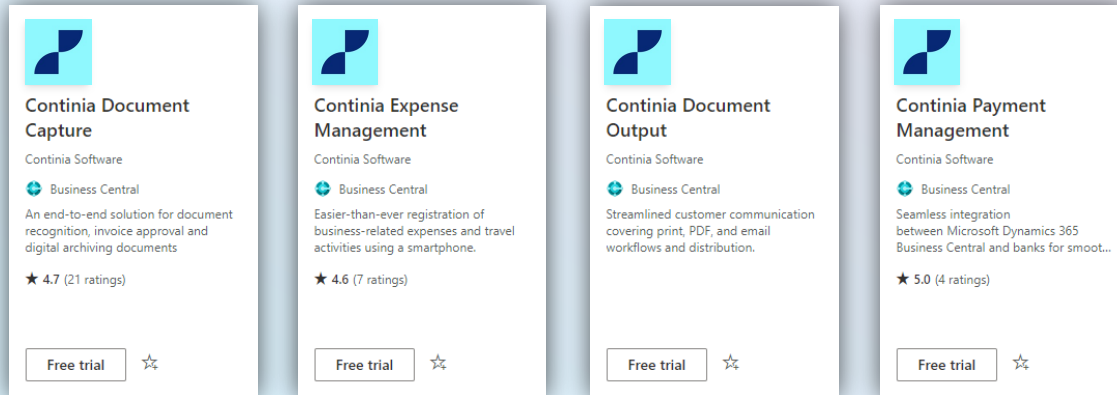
Continia Document Capture

Continia Software

Business Central

An end-to-end solution for document recognition, invoice approval and digital archiving documents

★ 4.7 (21 ratings)

Free trial ☆

Continia Expense Management

Continia Software

Business Central

Easier-than-ever registration of business-related expenses and travel activities using a smartphone.

★ 4.6 (7 ratings)

Free trial ☆

Continia Document Output

Continia Software

Business Central

Streamlined customer communication covering print, PDF, and email workflows and distribution.

Free trial ☆

Continia Payment Management

Continia Software

Business Central

Seamless integration between Microsoft Dynamics 365 Business Central and banks for smoot...

★ 5.0 (4 ratings)

Free trial ☆